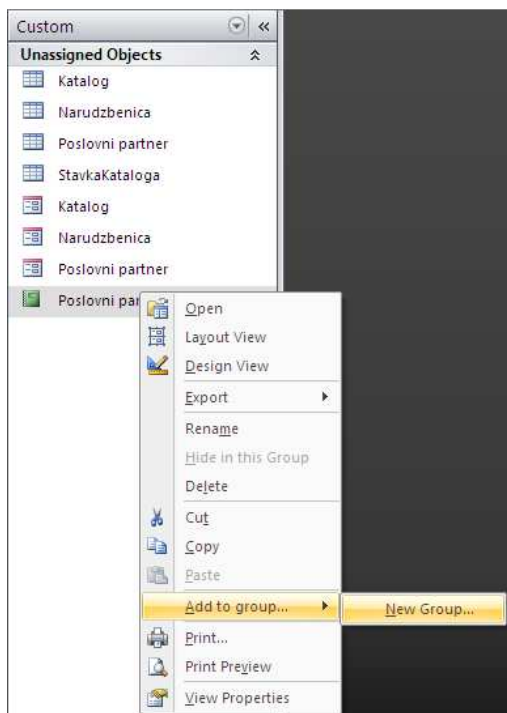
Custom
Unassigned Objects
Katalog
Narudzbenica
Poslovni partner
StavkaKataloga
Katalog
Narudzbenica
Poslovni partner
Poslovni par
Open
Layout View
Design View
Export
Rename
Hide in this Group
Delete
Cut
Copy
Paste
Add to group...
New Group...
Print...
Print Preview
View Properties